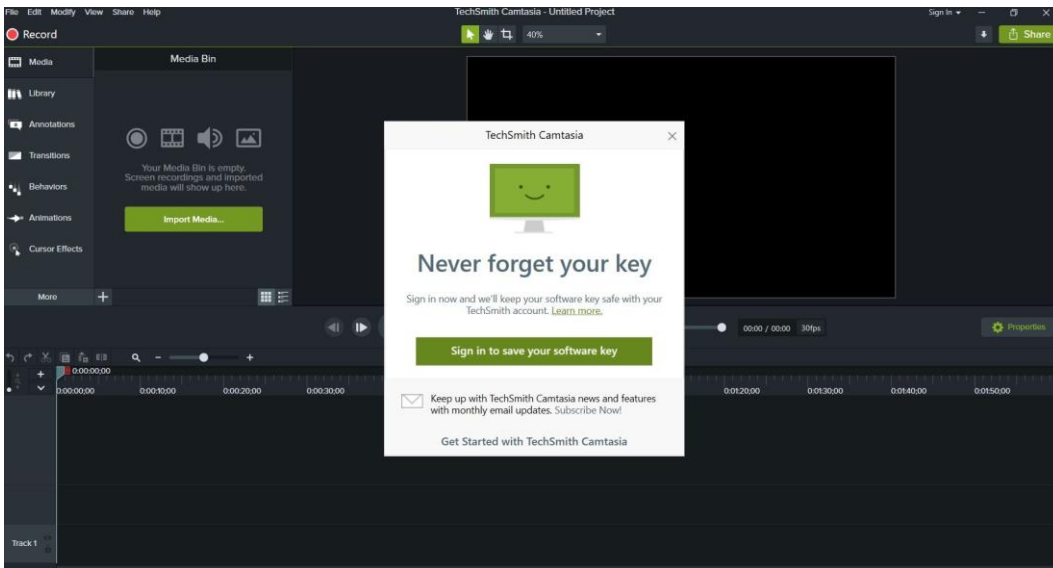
File Edit Modify View Share Help

TechSmith Camtasia - Untitled Project

Sign In ▾

Record

40%

Share

Media

Media Bin

Library

Annotations

Transitions

Behaviors

Animations

Cursor Effects

More

Your Media Bin is empty. Screen recordings and imported media will show up here.

Import Media...

TechSmith Camtasia

Never forget your key

Sign in now and we'll keep your software key safe with your TechSmith account. Learn more.

Sign in to save your software key

Keep up with TechSmith Camtasia news and features with monthly email updates. Subscribe Now!

Get Started with TechSmith Camtasia

00:00 / 00:00 30fps

Properties

0:00:00;00

0:00:00;00 0:00:10;00 0:00:20;00 0:00:30;00 0:01:20;00 0:01:30;00 0:01:40;00 0:01:50;00

Track 1